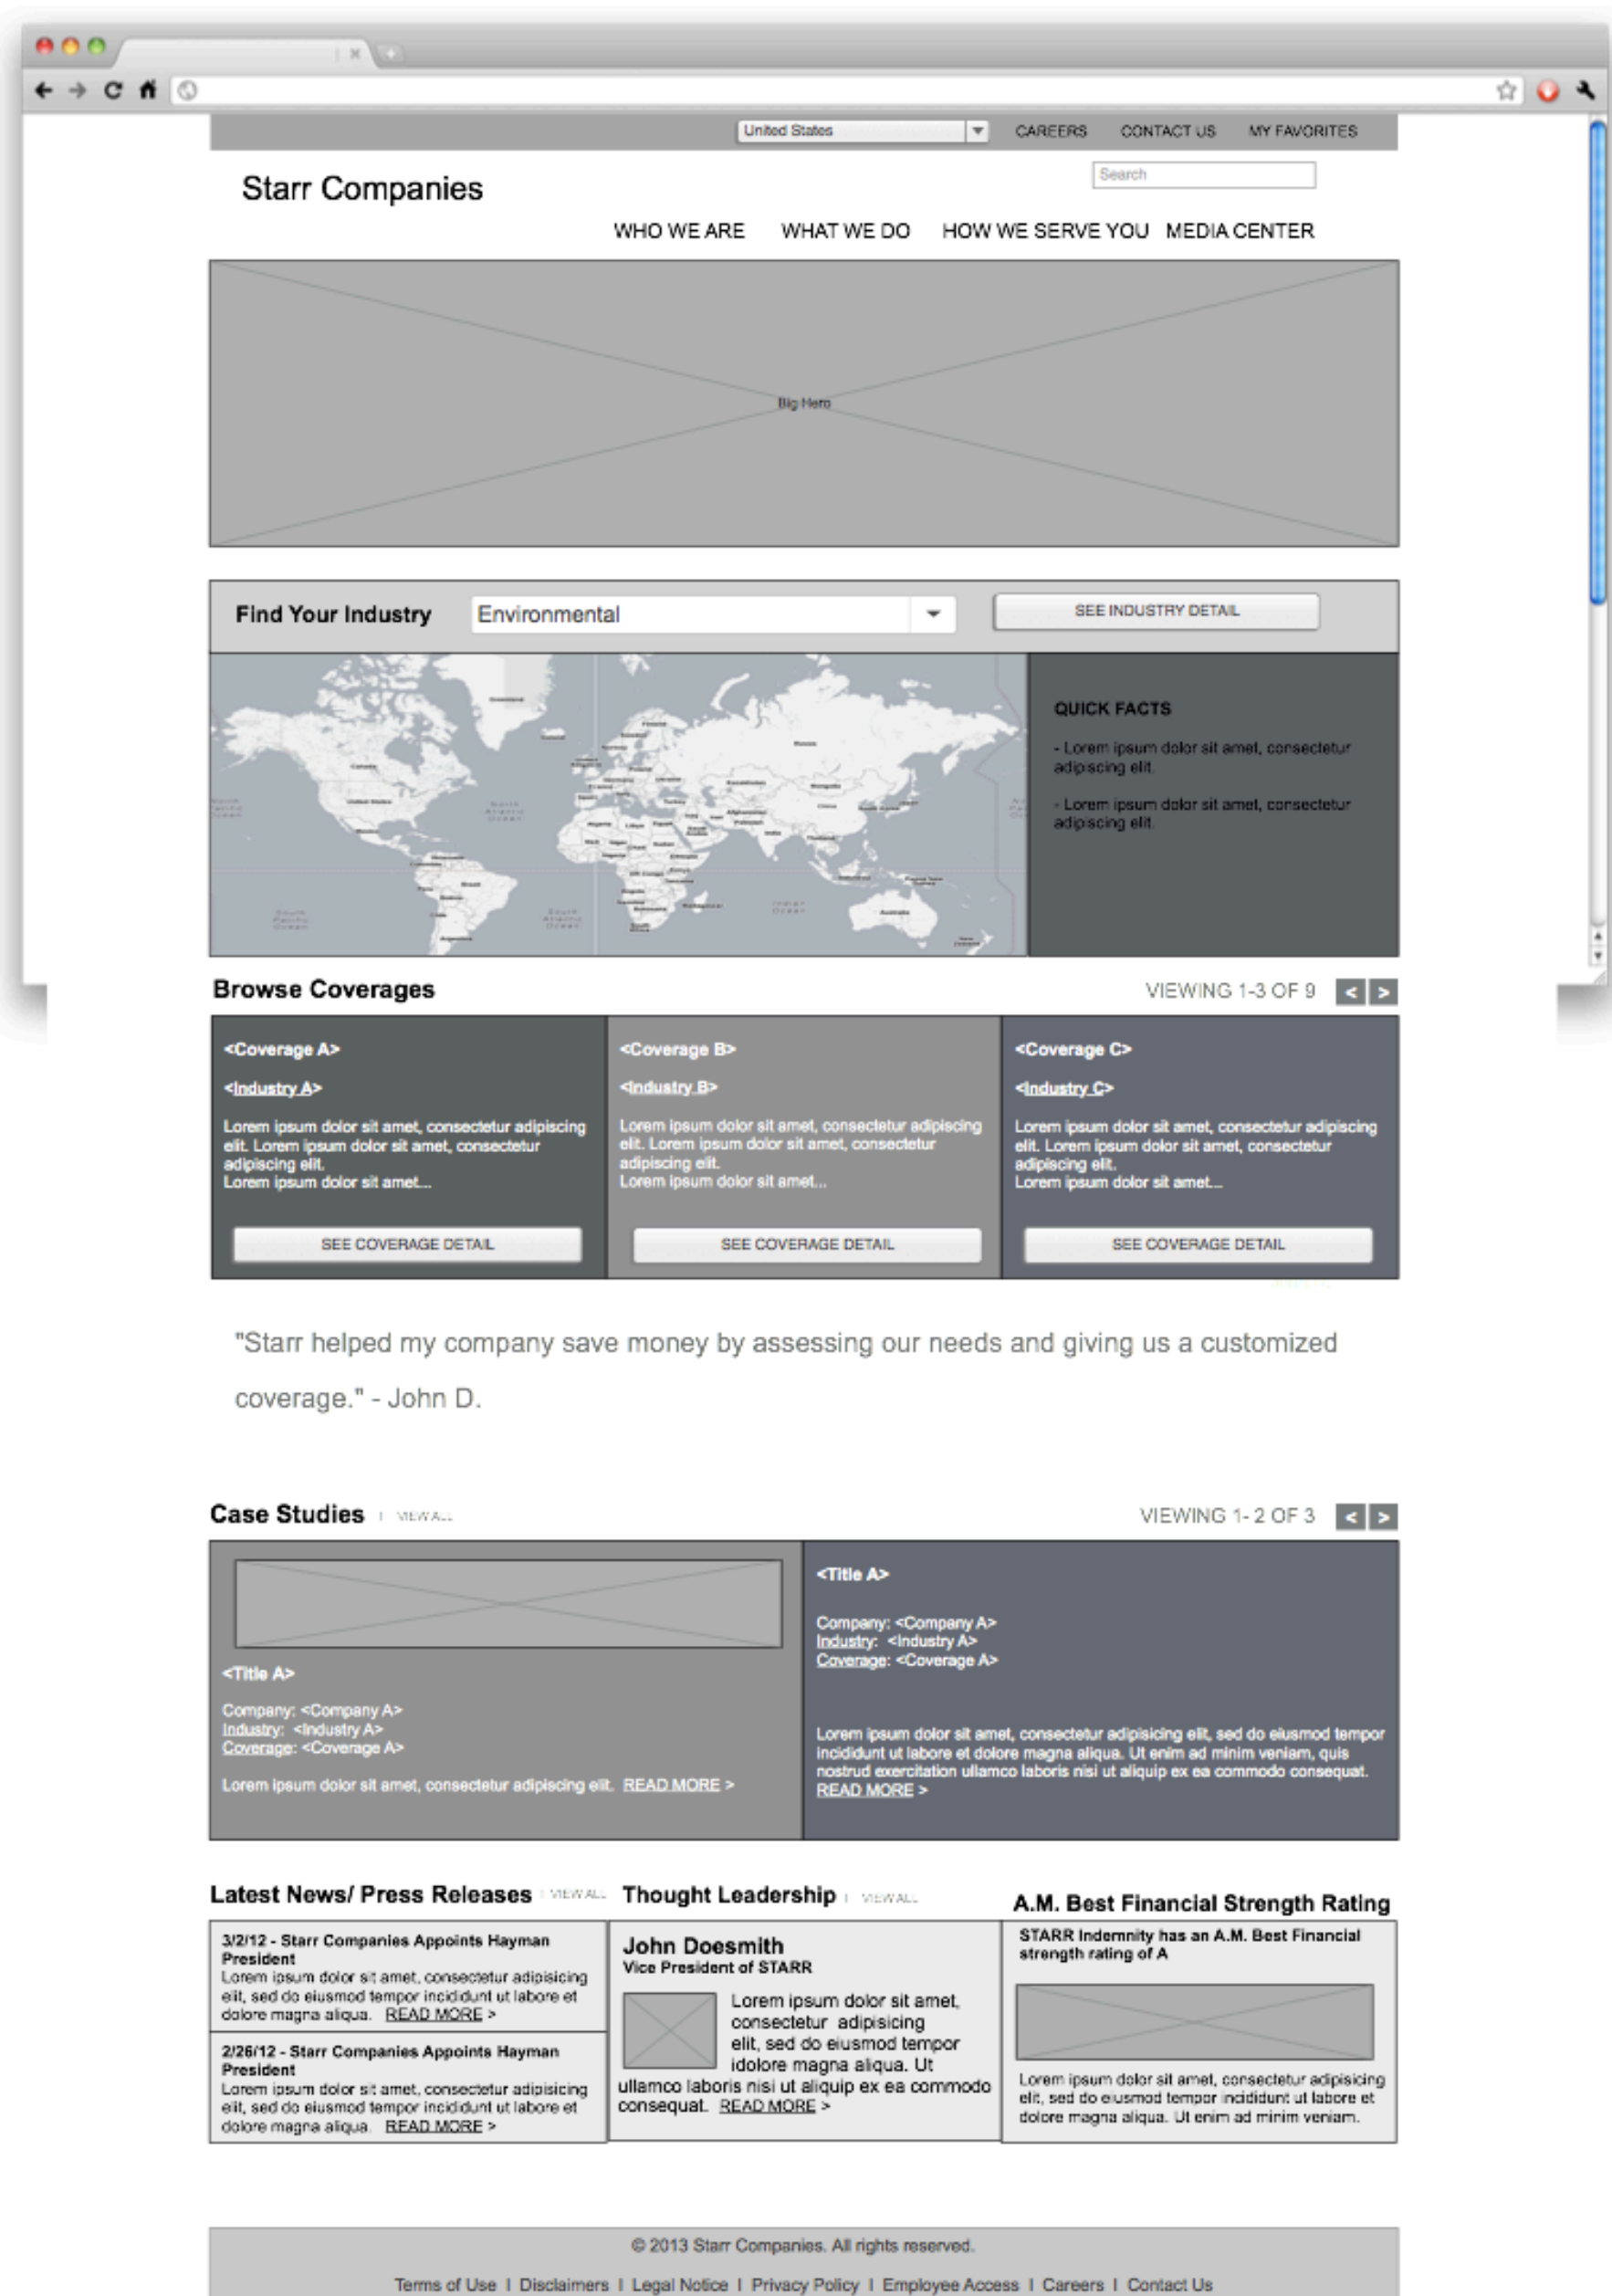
United States
CAREERS CONTACT US MY FAVORITES

Starr Companies

Search

WHO WE ARE WHAT WE DO HOW WE SERVE YOU MEDIA CENTER

Big Hero

Find Your Industry Environmental SEE INDUSTRY DETAIL

QUICK FACTS

- Lorem ipsum dolor sit amet, consectetur adipiscing elit.

- Lorem ipsum dolor sit amet, consectetur adipiscing elit.

Browse Coverages VIEWING 1-3 OF 9 < >

<Coverage A>
<Industry A>
Lorem ipsum dolor sit amet, consectetur adipiscing elit. Lorem ipsum dolor sit amet, consectetur adipiscing elit.
Lorem ipsum dolor sit amet...
SEE COVERAGE DETAIL

<Coverage B>
<Industry B>
Lorem ipsum dolor sit amet, consectetur adipiscing elit. Lorem ipsum dolor sit amet, consectetur adipiscing elit.
Lorem ipsum dolor sit amet...
SEE COVERAGE DETAIL

<Coverage C>
<Industry C>
Lorem ipsum dolor sit amet, consectetur adipiscing elit. Lorem ipsum dolor sit amet, consectetur adipiscing elit.
Lorem ipsum dolor sit amet...
SEE COVERAGE DETAIL

"Starr helped my company save money by assessing our needs and giving us a customized coverage." - John D.

Case Studies | VIEW ALL VIEWING 1- 2 OF 3 < >

<Title A>
Company: <Company A>
Industry: <Industry A>
Coverage: <Coverage A>
Lorem ipsum dolor sit amet, consectetur adipiscing elit. READ MORE >

<Title A>
Company: <Company A>
Industry: <Industry A>
Coverage: <Coverage A>
Lorem ipsum dolor sit amet, consectetur adipiscing elit, sed do eiusmod tempor incididunt ut labore et dolore magna aliqua. Ut enim ad minim veniam, quis nostrud exercitation ullamco laboris nisi ut aliquip ex ea commodo consequat. READ MORE >

Latest News/ Press Releases | VIEW ALL

3/2/12 - Starr Companies Appoints Hayman President
Lorem ipsum dolor sit amet, consectetur adipisicing elit, sed do eiusmod tempor incididunt ut labore et dolore magna aliqua. READ MORE >

2/26/12 - Starr Companies Appoints Hayman President
Lorem ipsum dolor sit amet, consectetur adipisicing elit, sed do eiusmod tempor incididunt ut labore et dolore magna aliqua. READ MORE >

Thought Leadership | VIEW ALL

John Doesmith
Vice President of STARR
Lorem ipsum dolor sit amet, consectetur adipisicing elit, sed do eiusmod tempor idolore magna aliqua. Ut ullamco laboris nisi ut aliquip ex ea commodo consequat. READ MORE >

A.M. Best Financial Strength Rating

STARR Indemnity has an A.M. Best Financial strength rating of A
Lorem ipsum dolor sit amet, consectetur adipisicing elit, sed do eiusmod tempor incididunt ut labore et dolore magna aliqua. Ut enim ad minim veniam.

© 2013 Starr Companies. All rights reserved.
Terms of Use | Disclaimers | Legal Notice | Privacy Policy | Employee Access | Careers | Contact Us